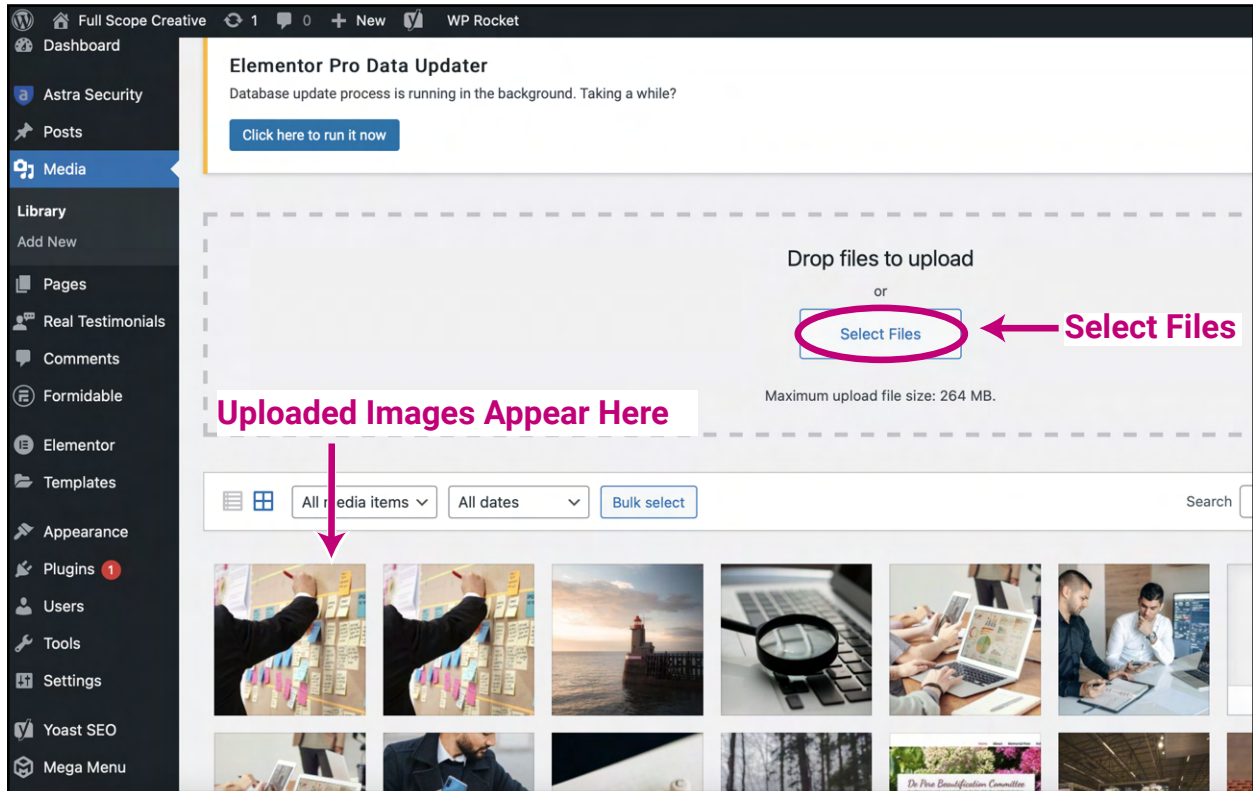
Full Scope Creative 1 0 New WP Rocket

Dashboard
Astra Security
Posts
Media
Library
Add New
Pages
Real Testimonials
Comments
Formidable
Elementor
Templates
Appearance
Plugins 1
Users
Tools
Settings
Yoast SEO
Mega Menu

Elementor Pro Data Updater

Database update process is running in the background. Taking a while?

Click here to run it now

Drop files to upload

or

Select Files

Select Files

Maximum upload file size: 264 MB.

Uploaded Images Appear Here

All media items

All dates

Bulk select

Search

De Pere Beautification Committee